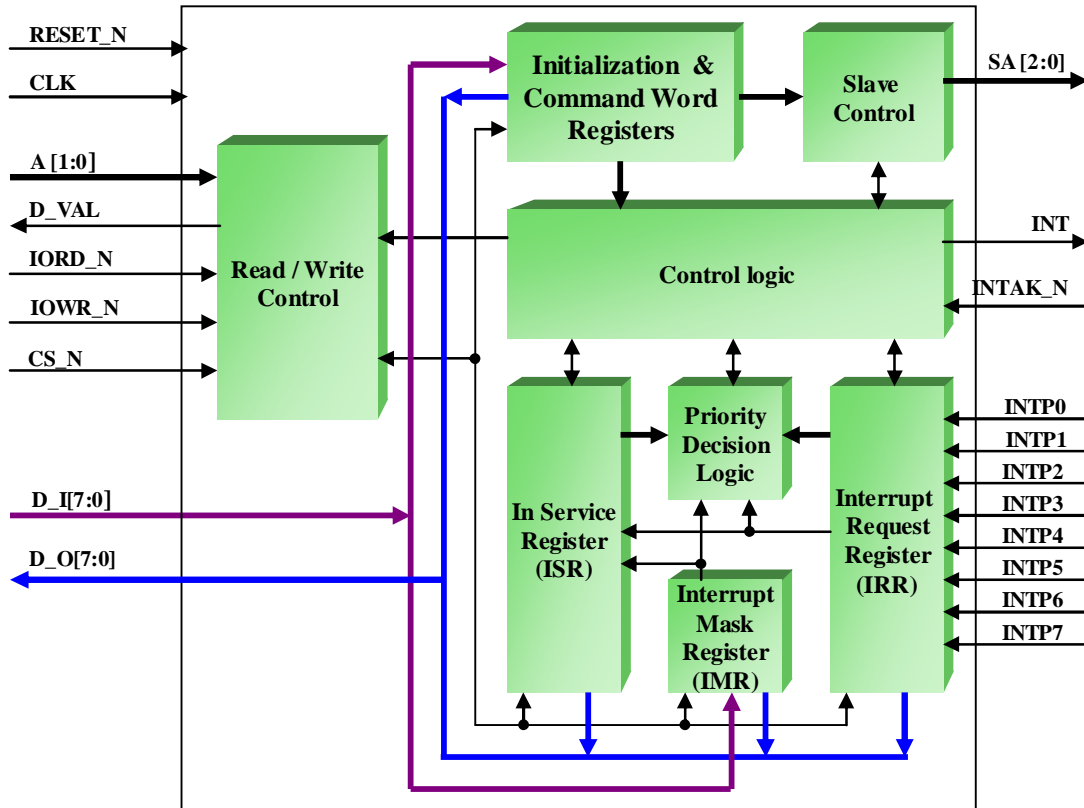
RESET_N

CLK

A [1:0]

D_VAL

IORD_N

IOWR_N

CS_N

D_I[7:0]

D_O[7:0]

Read / Write Control

Initialization & Command Word Registers

Slave Control

SA [2:0]

Control logic

INT

INTAK_N

In Service Register (ISR)

Priority Decision Logic

Interrupt Mask Register (IMR)

Interrupt Request Register (IRR)

INTP0

INTP1

INTP2

INTP3

INTP4

INTP5

INTP6

INTP7